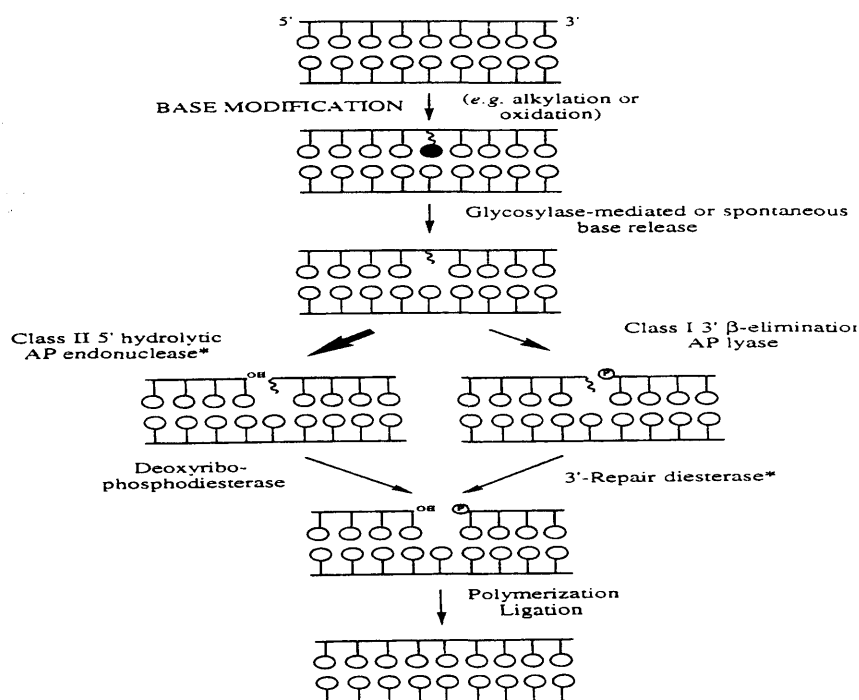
5' 3'

BASE MODIFICATION (e.g. alkylation or oxidation)

Glycosylase-mediated or spontaneous base release

Class II 5' hydrolytic AP endonuclease*

Class I 3' β-eliminatior AP lyase

OH

P

Deoxyribophosphodiesterase

3'-Repair diesterase*

OH P

Polymerization Ligation